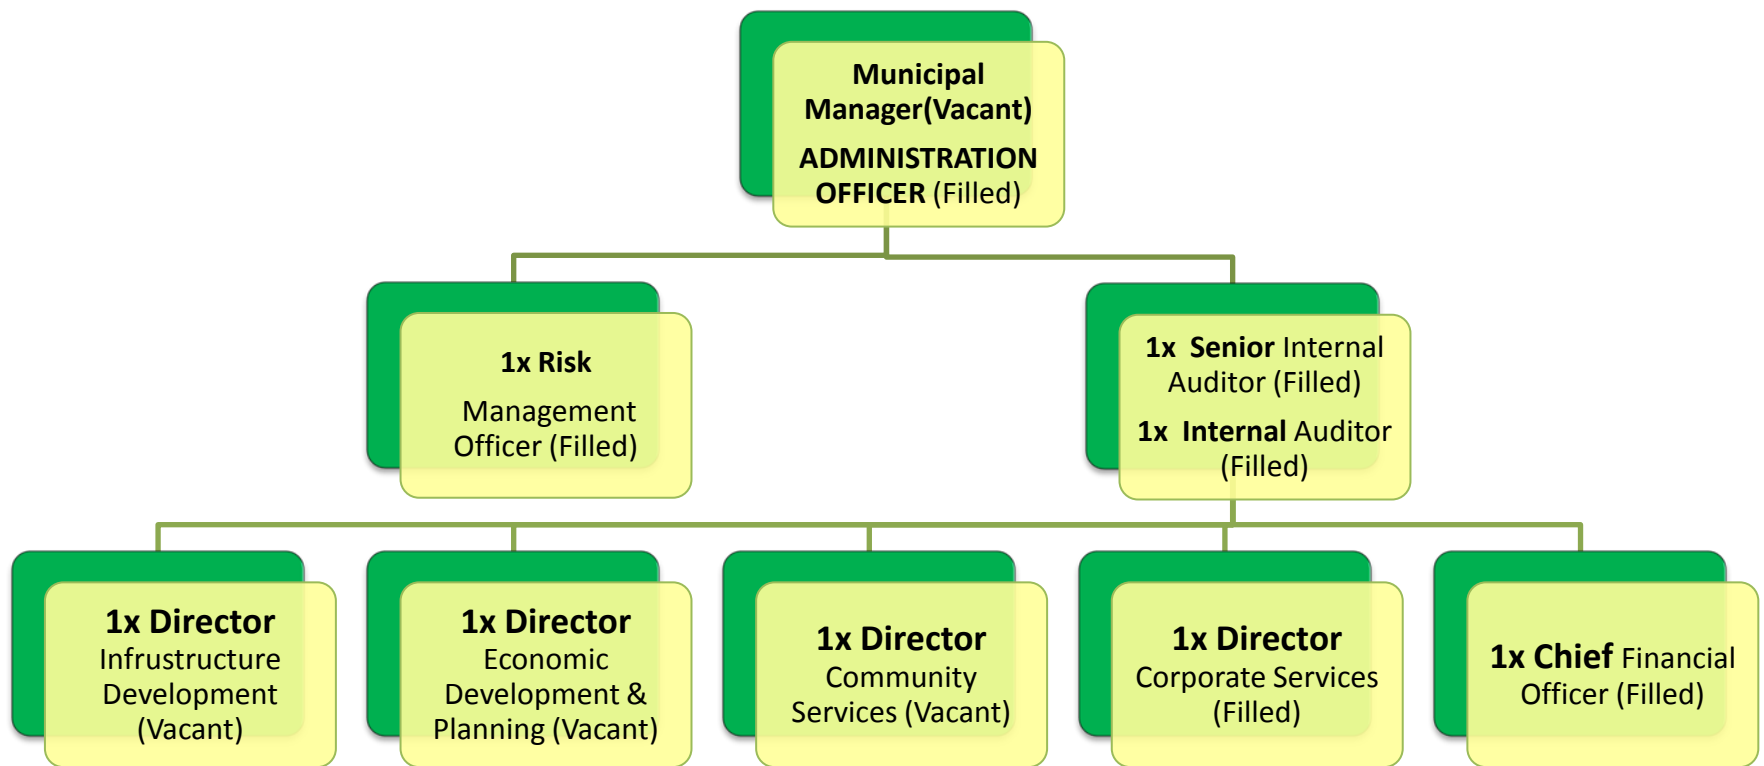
Municipal Manager(Vacant)

ADMINISTRATION OFFICER (Filled)

1x Risk

Management Officer (Filled)

1x Senior Internal Auditor (Filled)

1x Internal Auditor (Filled)

1x Director Infrastructure Development (Vacant)

1x Director Economic Development & Planning (Vacant)

1x Director Community Services (Vacant)

1x Director Corporate Services (Filled)

1x Chief Financial Officer (Filled)